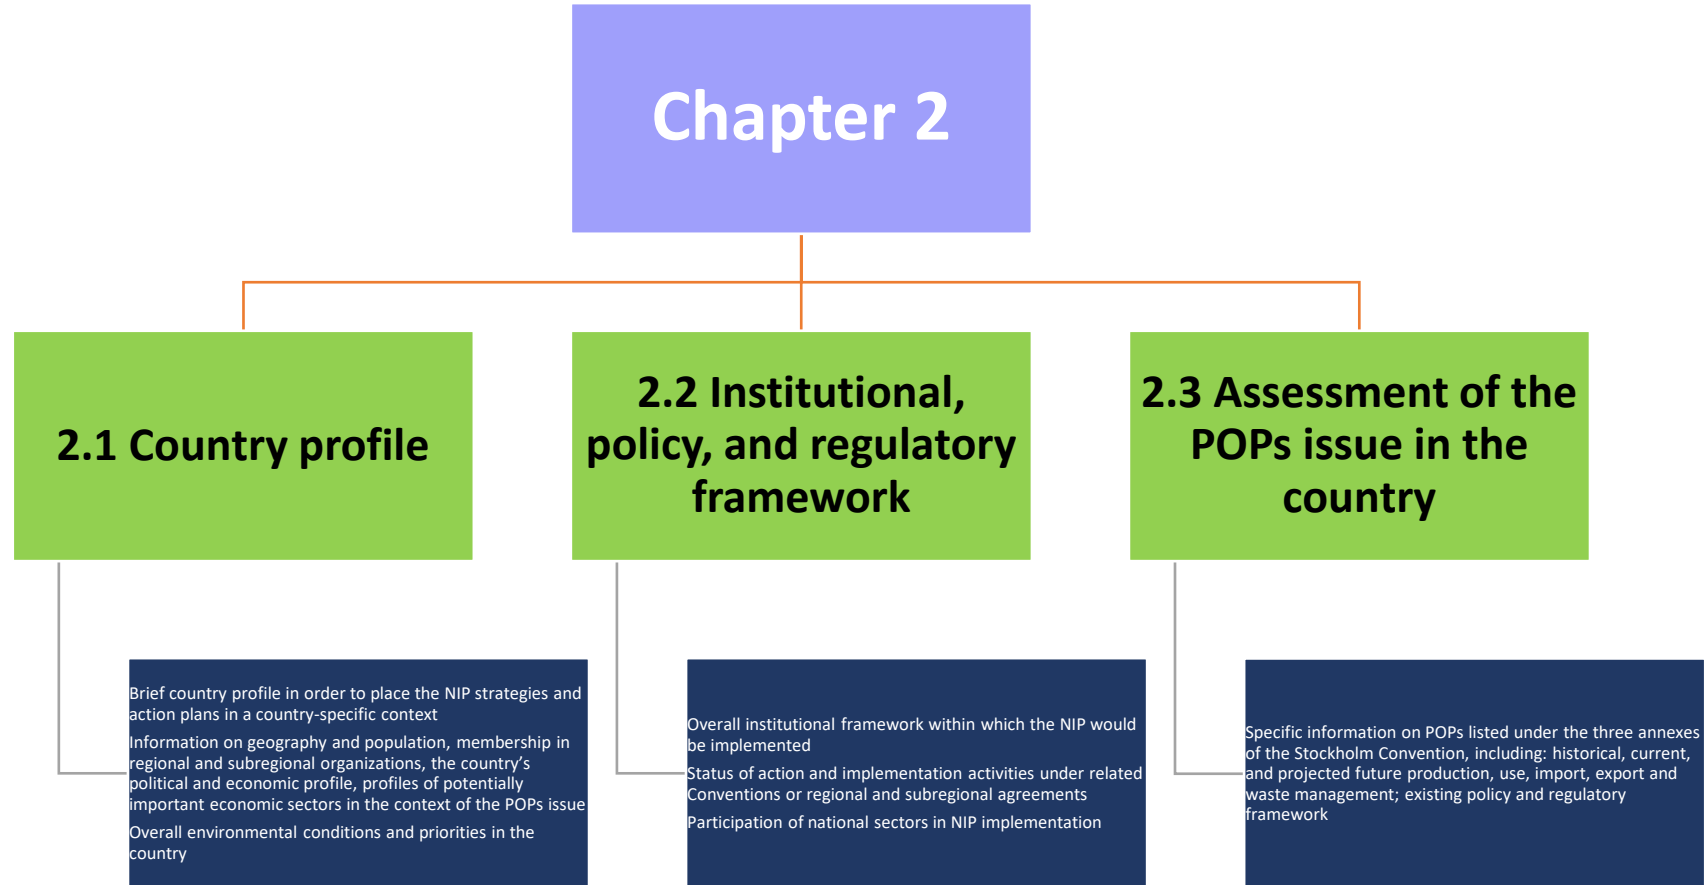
Chapter 2

2.1 Country profile

2.2 Institutional, policy, and regulatory framework

2.3 Assessment of the POPs issue in the country

Brief country profile in order to place the NIP strategies and action plans in a country-specific context

Information on geography and population, membership in regional and subregional organizations, the country's political and economic profile, profiles of potentially important economic sectors in the context of the POPs issue

Overall environmental conditions and priorities in the country

Overall institutional framework within which the NIP would be implemented

Status of action and implementation activities under related Conventions or regional and subregional agreements

Participation of national sectors in NIP implementation

Specific information on POPs listed under the three annexes of the Stockholm Convention, including: historical, current, and projected future production, use, import, export and waste management; existing policy and regulatory framework